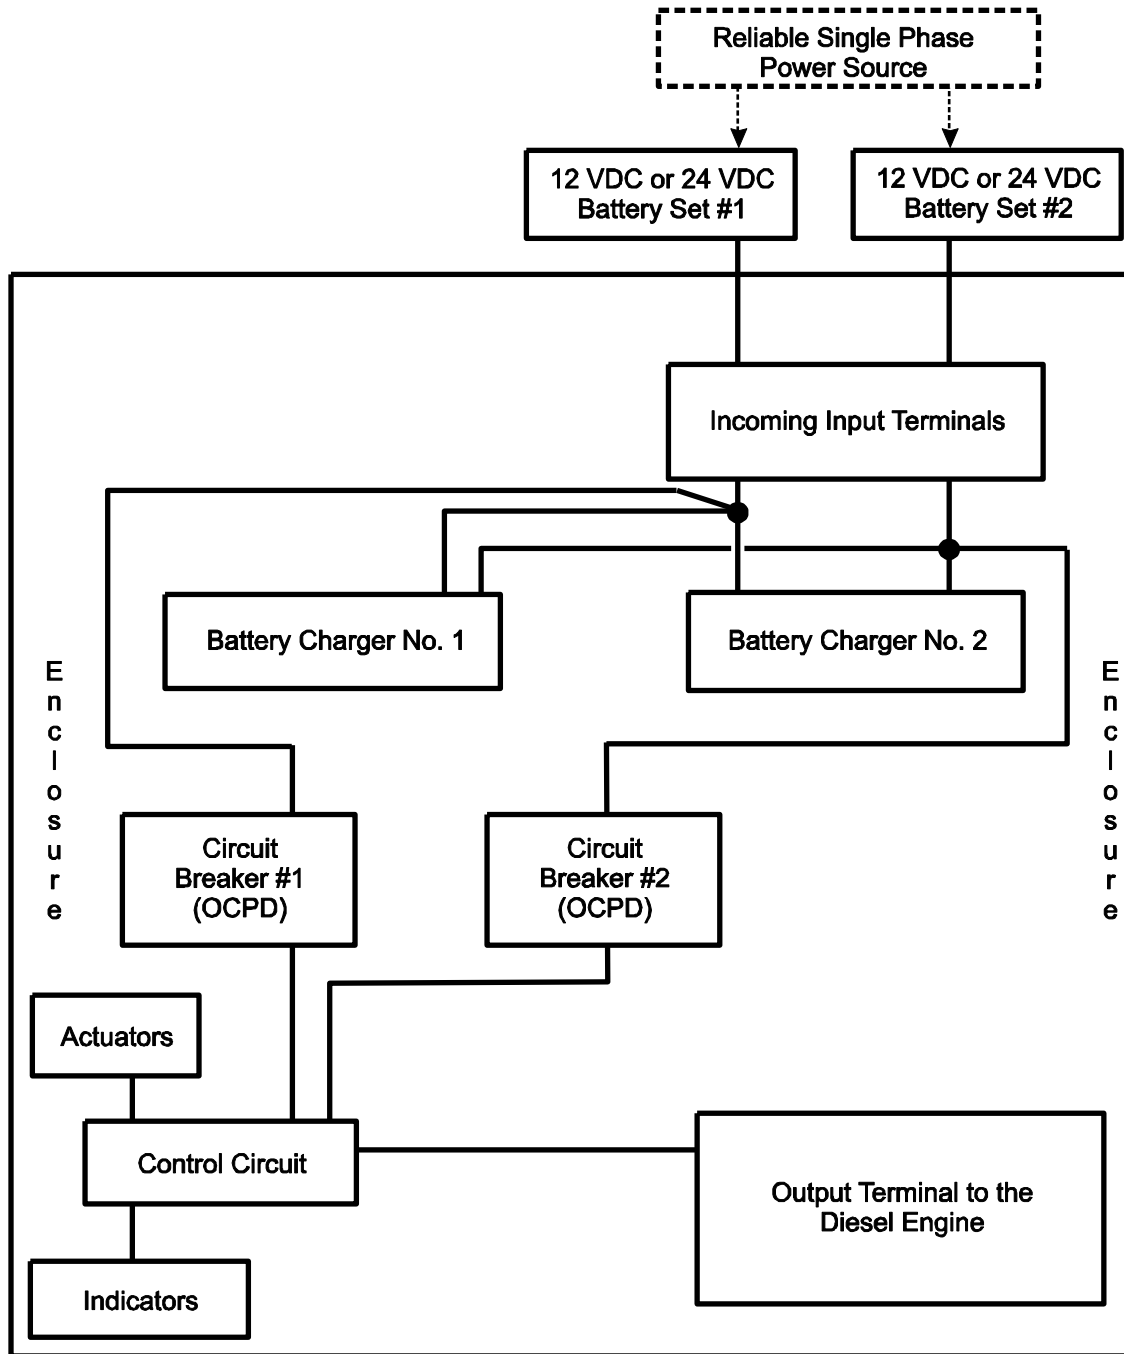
Reliable Single Phase Power Source

12 VDC or 24 VDC Battery Set #1

12 VDC or 24 VDC Battery Set #2

Incoming Input Terminals

Battery Charger No. 1

Battery Charger No. 2

Enclosure

Enclosure

Circuit Breaker #1 (OCPD)

Circuit Breaker #2 (OCPD)

Actuators

Control Circuit

Output Terminal to the Diesel Engine

Indicators